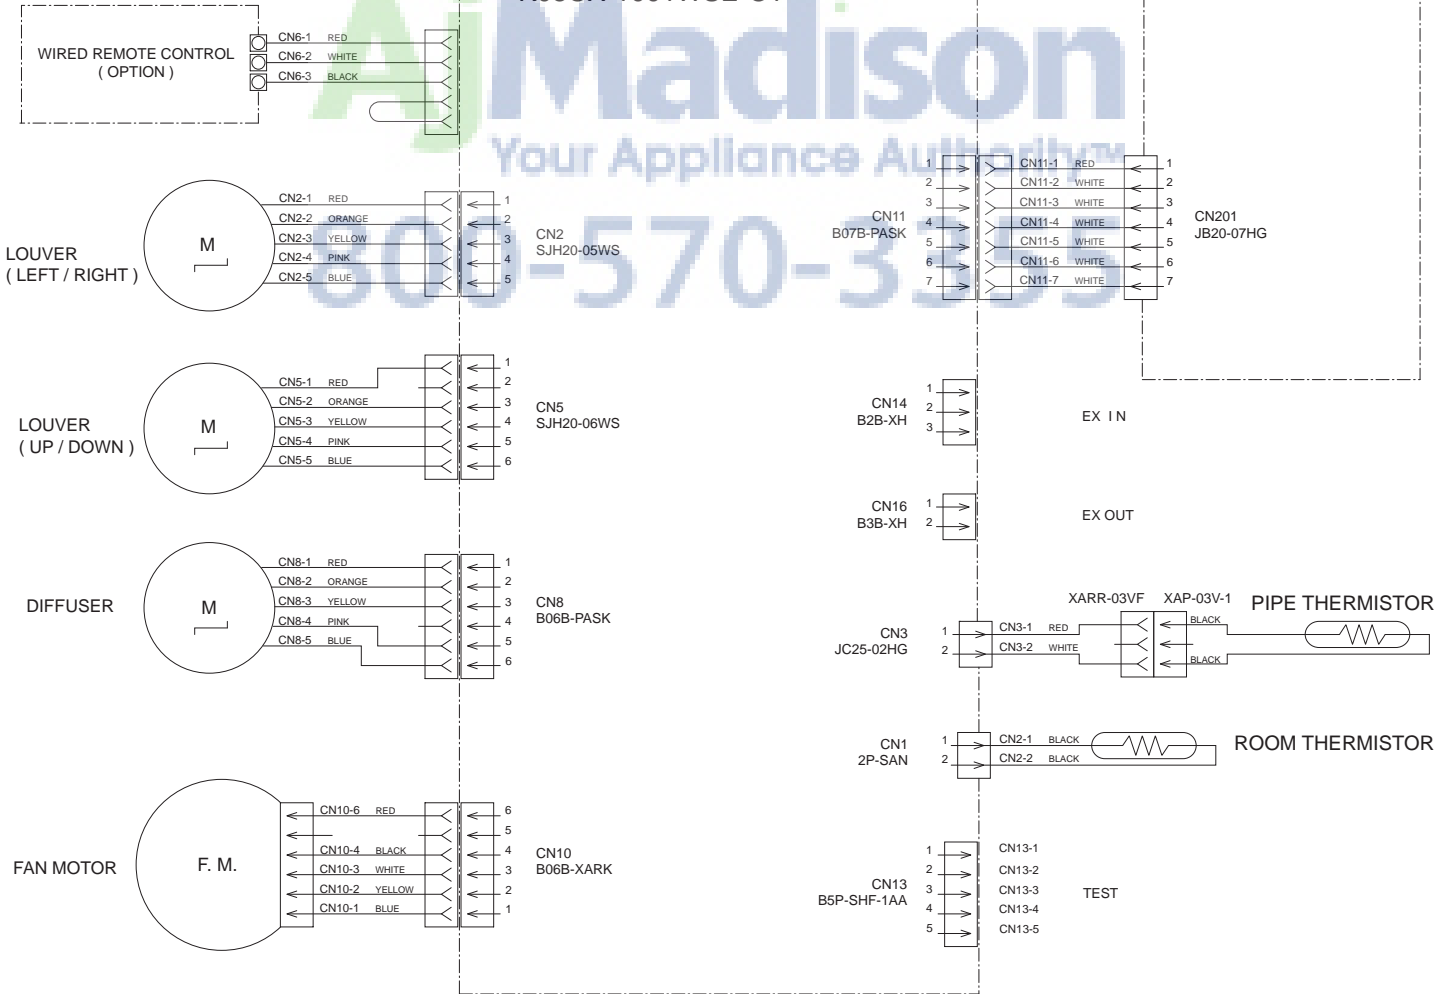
WIRED REMOTE CONTROL
( OPTION )

CN6-1 RED
CN6-2 WHITE
CN6-3 BLACK

AJ Madison
Your Appliance Authority™
800-570-3355

LOUVER
( LEFT / RIGHT )

M

CN2-1 RED
CN2-2 ORANGE
CN2-3 YELLOW
CN2-4 PINK
CN2-5 BLUE

1
2
3
4
5

CN2
SJH20-05WS

CN11
B07B-PASK

1
2
3
4
5
6
7

CN11-1 RED
CN11-2 WHITE
CN11-3 WHITE
CN11-4 WHITE
CN11-5 WHITE
CN11-6 WHITE
CN11-7 WHITE

1
2
3
4
5
6
7

CN201
JB20-07HG

LOUVER
( UP / DOWN )

M

CN5-1 RED
CN5-2 ORANGE
CN5-3 YELLOW
CN5-4 PINK
CN5-5 BLUE

1
2
3
4
5
6

CN5
SJH20-06WS

CN14
B2B-XH

1
2
3

EX I N

CN16
B3B-XH

1
2

EX OUT

DIFFUSER

M

CN8-1 RED
CN8-2 ORANGE
CN8-3 YELLOW
CN8-4 PINK
CN8-5 BLUE

1
2
3
4
5
6

CN8
B06B-PASK

XARR-03VF
XAP-03V-1
PIPE THERMISTOR

CN3
JC25-02HG

1
2

CN3-1 RED
CN3-2 WHITE

BLACK
BLACK

CN1
2P-SAN

1
2

CN2-1 BLACK
CN2-2 BLACK

ROOM THERMISTOR

FAN MOTOR

F. M.

CN10-6 RED
CN10-4 BLACK
CN10-3 WHITE
CN10-2 YELLOW
CN10-1 BLUE

6
5
4
3
2
1

CN10
B06B-XARK

CN13
B5P-SHF-1AA

1
2
3
4
5

CN13-1
CN13-2
CN13-3
CN13-4
CN13-5

TEST